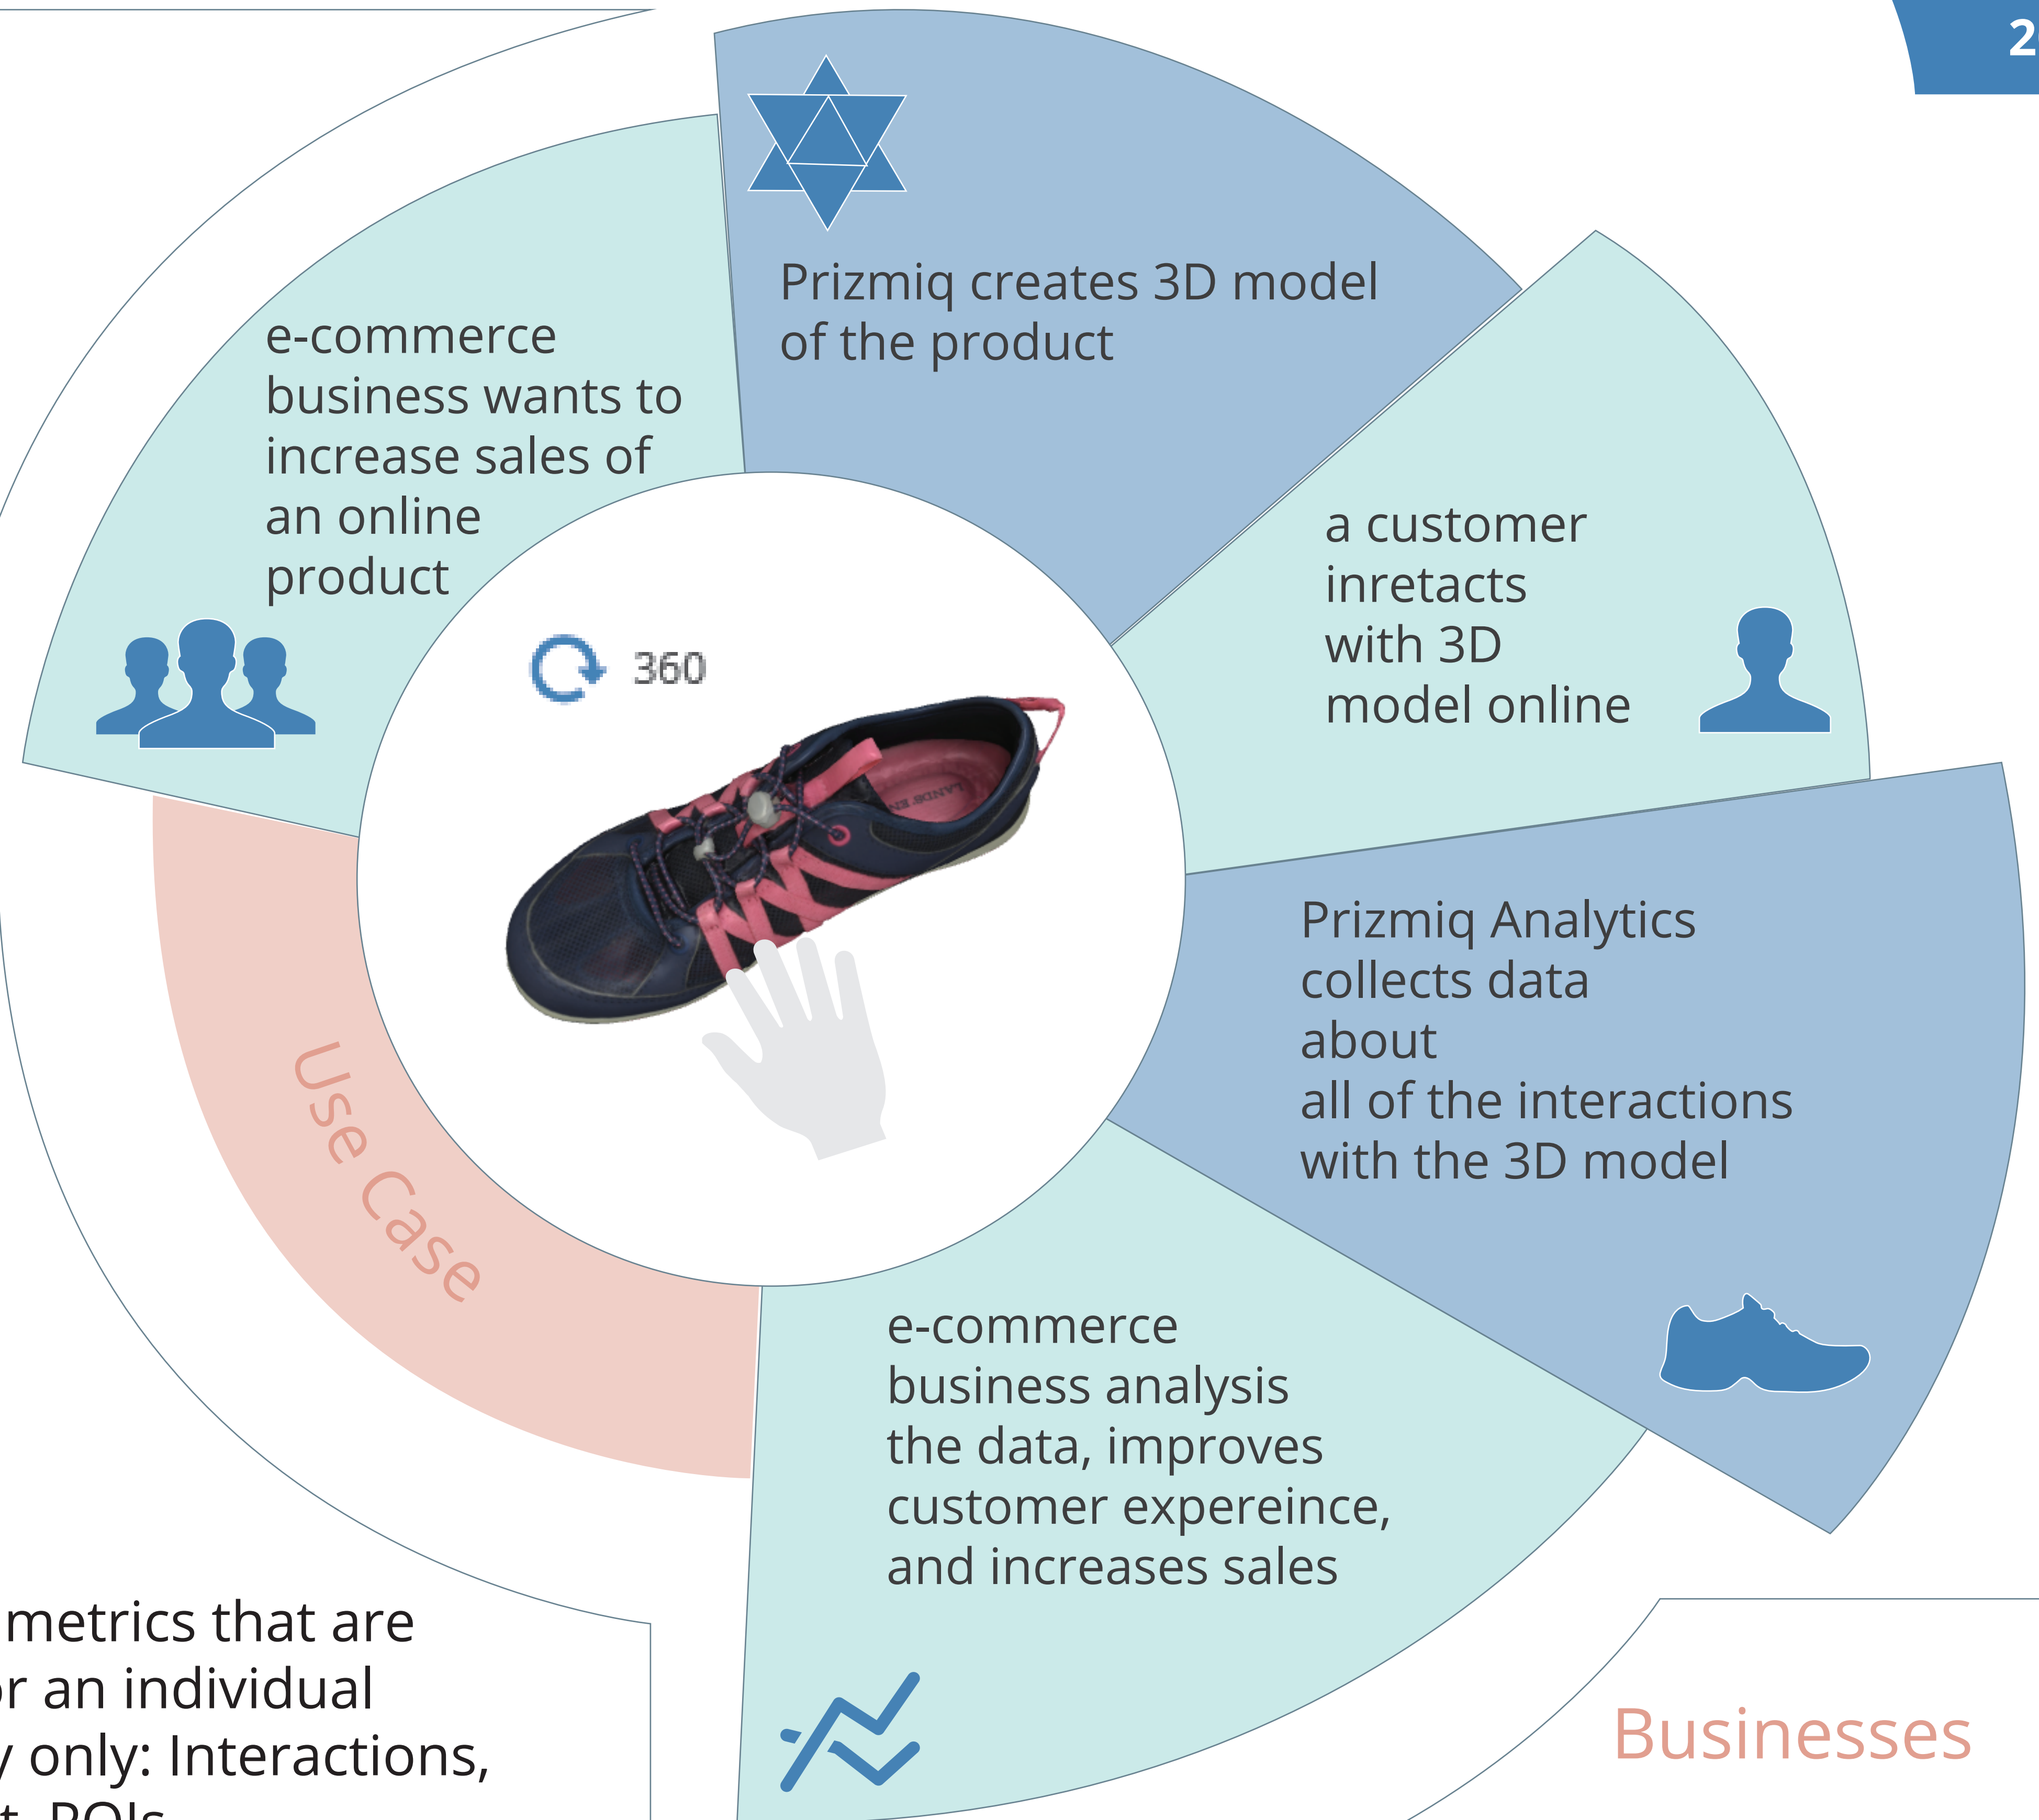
2

Prizmiq creates 3D model of the product

e-commerce business wants to increase sales of an online product

a customer inretacts with 3D model online

360

Prizmiq Analytics collects data about all of the interactions with the 3D model

Use Case

e-commerce business analysis the data, improves customer expereince, and increases sales

metrics that are
r an individual
only: Interactions,
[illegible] POIs

Businesses